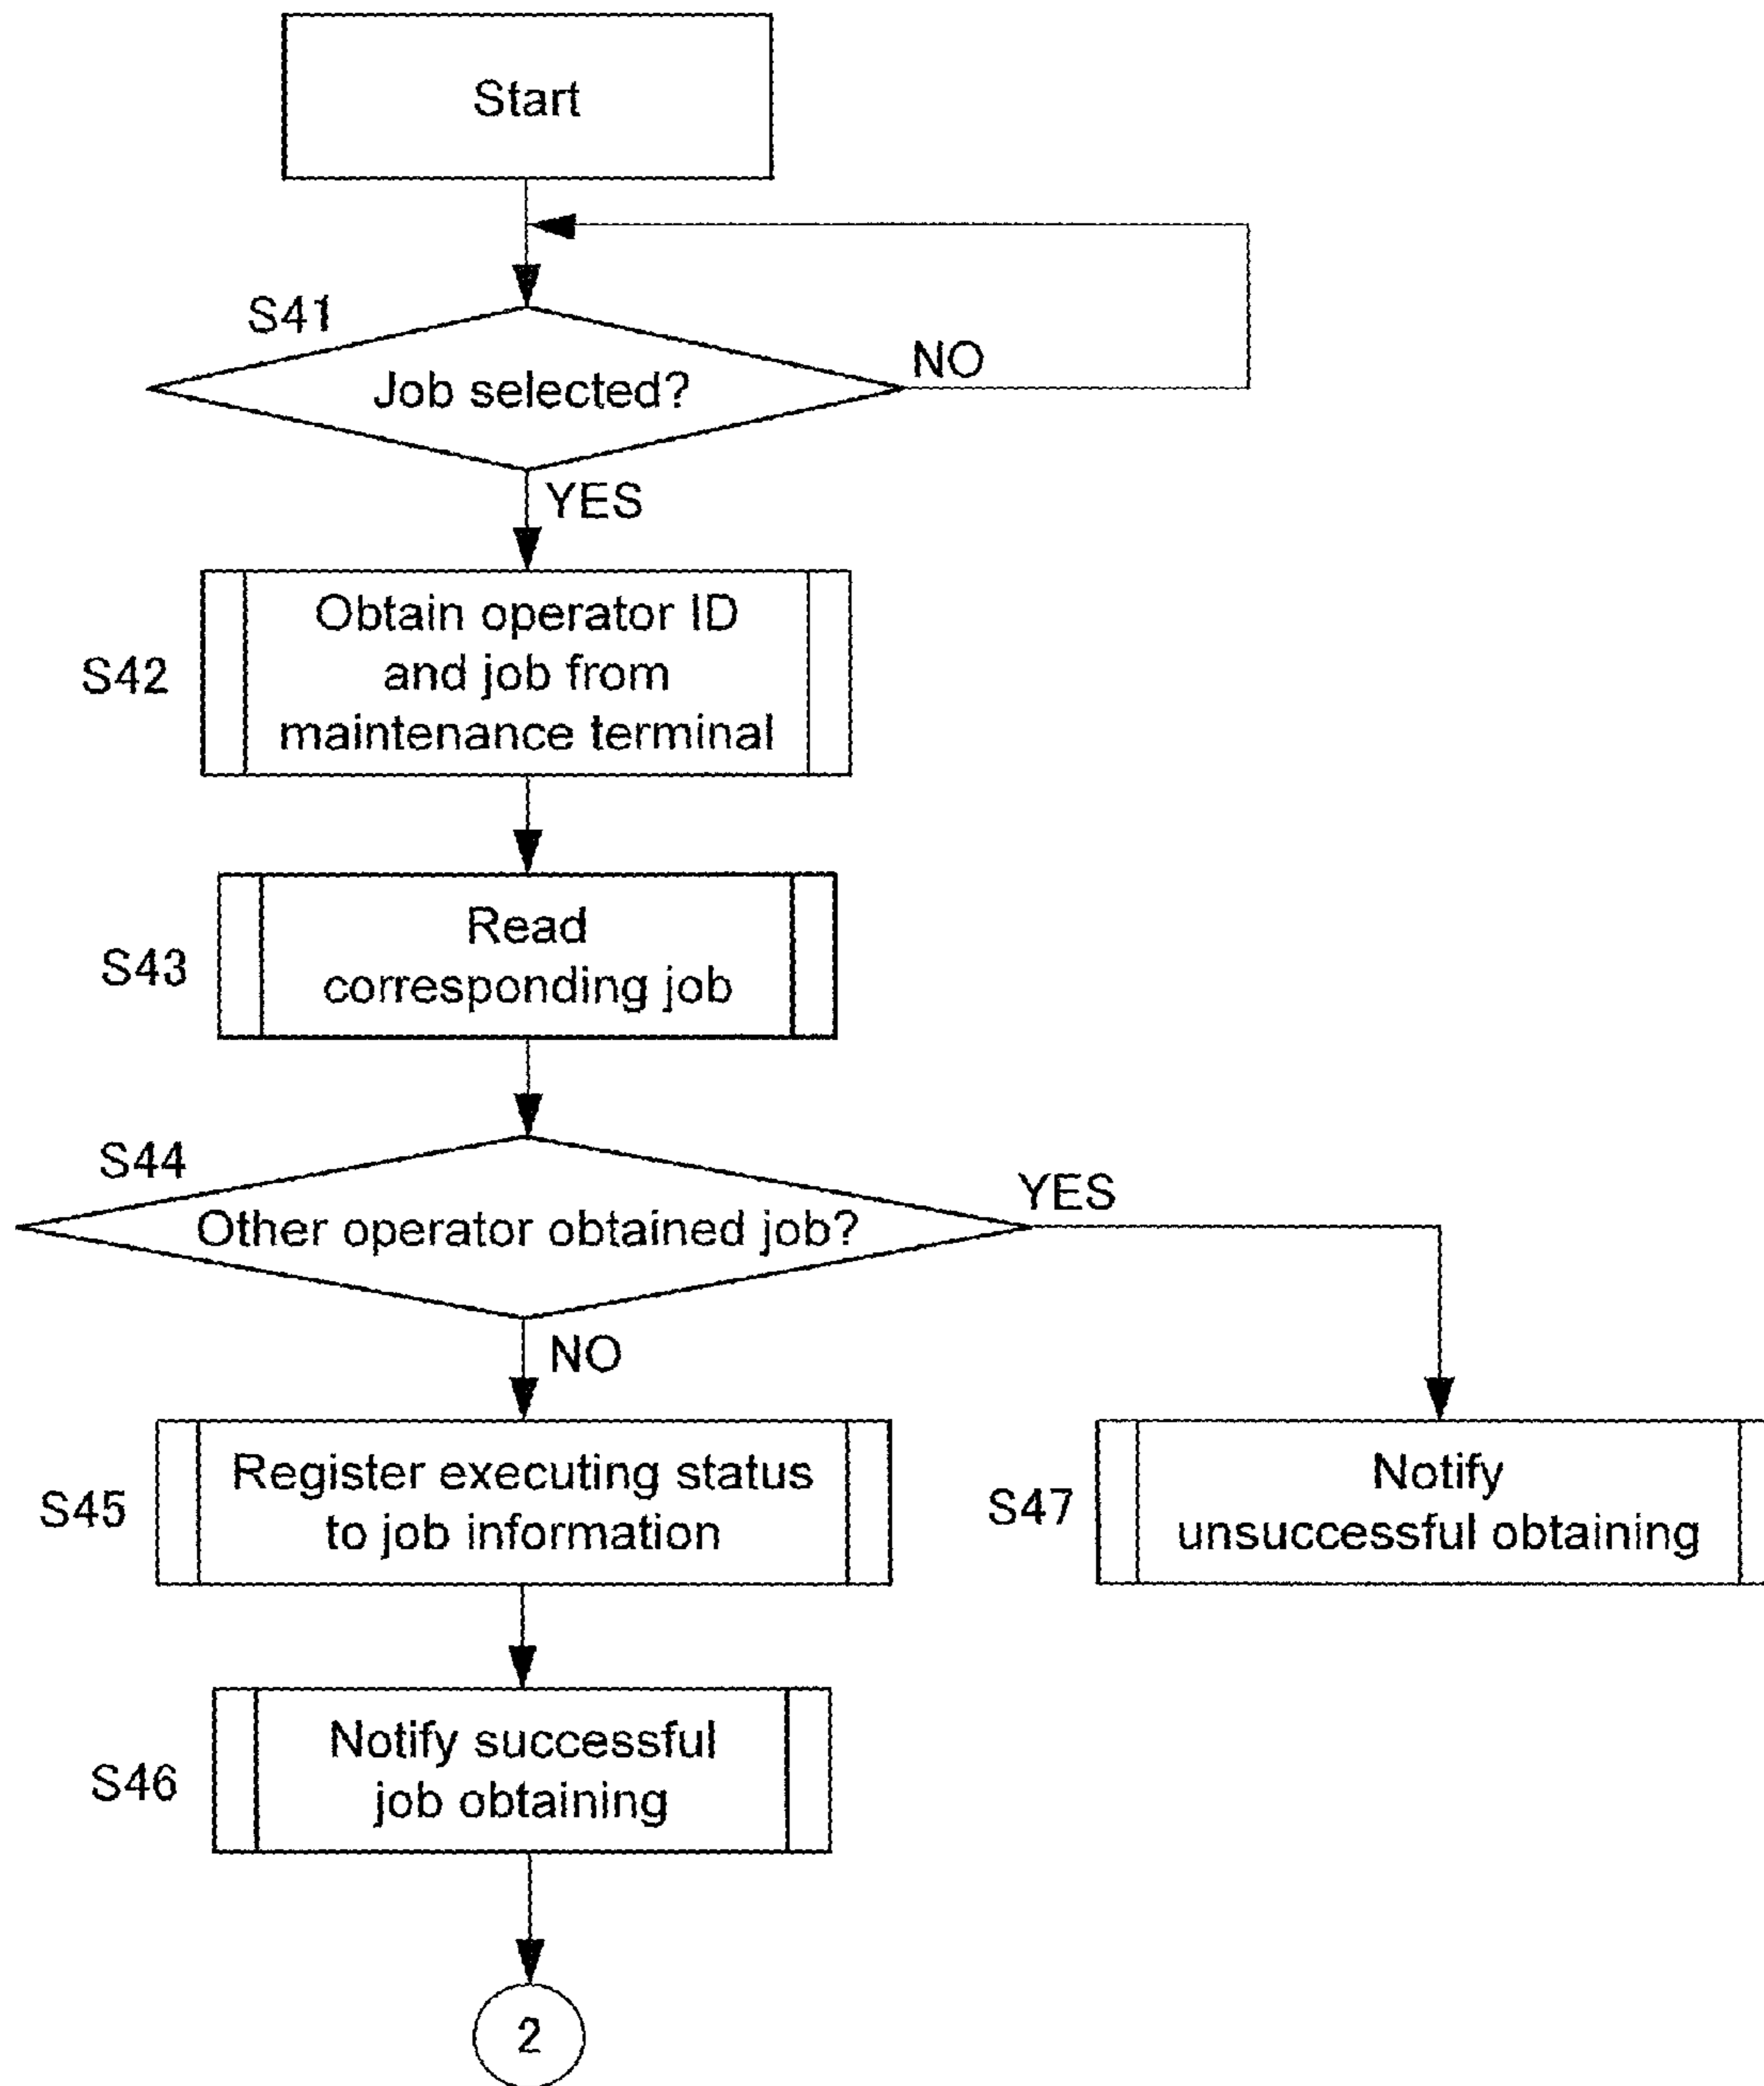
Start

S41

Job selected?

NO

YES

S42

Obtain operator ID and job from maintenance terminal

S43

Read corresponding job

S44

Other operator obtained job?

YES

NO

S45

Register executing status to job information

S47

Notify unsuccessful obtaining

S46

Notify successful job obtaining

2